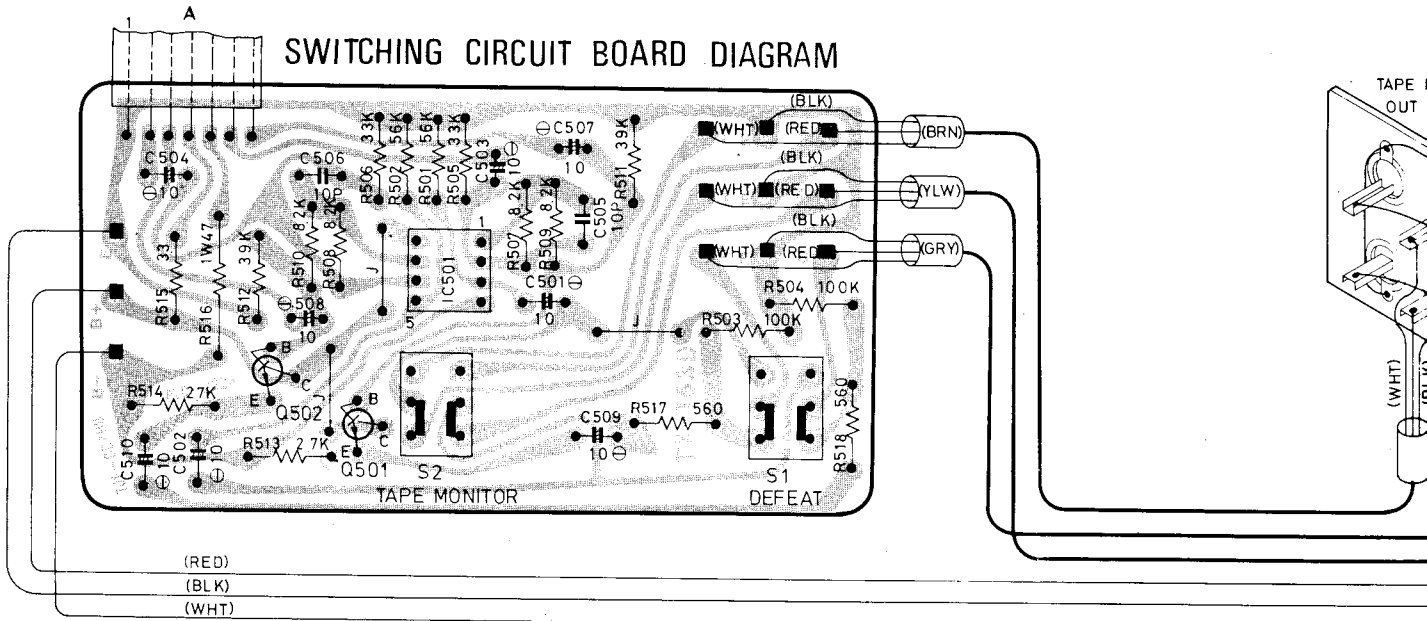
1
A
SWITCHING CIRCUIT BOARD DIAGRAM

C504
10
C506
10P
R506 33K
R502 56K
R501 56K
R505 33K
C503 10
C507
10
R511 39K
C505 10P
R507 8.2K
R509 8.2K
R510 8.2K
R508 8.2K
1W47
33
R515
R516
R512 39K
C508
10
J
IC501
1
5
C501
10
J
R504 100K
R503 100K
B
C
E
Q502
R514 27K
B+
J
B
C
E
Q501
R513 2.7K
C510 10
C502 10
S2
TAPE MONITOR
C509
10
R517 560
S1
DEFEAT
R518 560

(BLK)
(WHT)
(RED)
(BRN)
(BLK)
(WHT)
(RED)
(YLW)
(BLK)
(WHT)
(RED)
(GRY)

TAPE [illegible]
OUT
(WHT)
(BLK)

(RED)
(BLK)
(WHT)